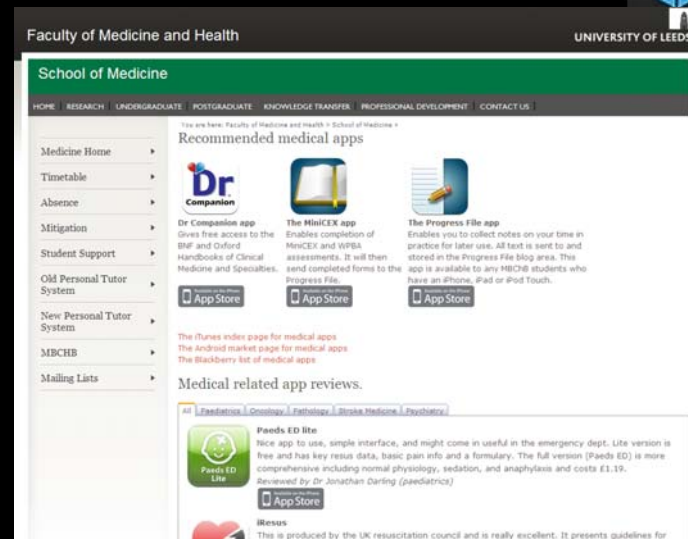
Faculty of Medicine and Health

UNIVERSITY OF LEEDS

School of Medicine

HOME | RESEARCH | UNDERGRADUATE | POSTGRADUATE | KNOWLEDGE TRANSFER | PROFESSIONAL DEVELOPMENT | CONTACT US

Medicine Home
Timetable
Absence
Mitigation
Student Support
Old Personal Tutor System
New Personal Tutor System
MBCHB
Mailing Lists

You are here: Faculty of Medicine and Health > School of Medicine >

Recommended medical apps

Dr Companion

Dr Companion app
Gives free access to the BNF and Oxford Handbooks of Clinical Medicine and Specialties.

App Store

The MiniCEX app
Enables completion of MiniCEX and WPBA assessments. It will then send completed forms to the Progress File.

App Store

The Progress File app
Enables you to collect notes on your time in practice for later use. All text is sent to and stored in the Progress File blog area. This app is available to any MBChB students who have an iPhone, iPad or iPod Touch.

App Store

The iTunes index page for medical apps
The Android market page for medical apps
The Blackberry list of medical apps

Medical related app reviews.

All | Paediatrics | Oncology | Pathology | Stroke Medicine | Psychiatry

Paeds ED Lite

Paeds ED lite
Nice app to use, simple interface, and might come in useful in the emergency dept. Lite version is free and has key resus data, basic pain info and a formulary. The full version (Paeds ED) is more comprehensive including normal physiology, sedation, and anaphylaxis and costs £1.19.
Reviewed by Dr Jonathan Darling (paediatrics)

App Store

iResus
This is produced by the UK resuscitation council and is really excellent. It presents guidelines for